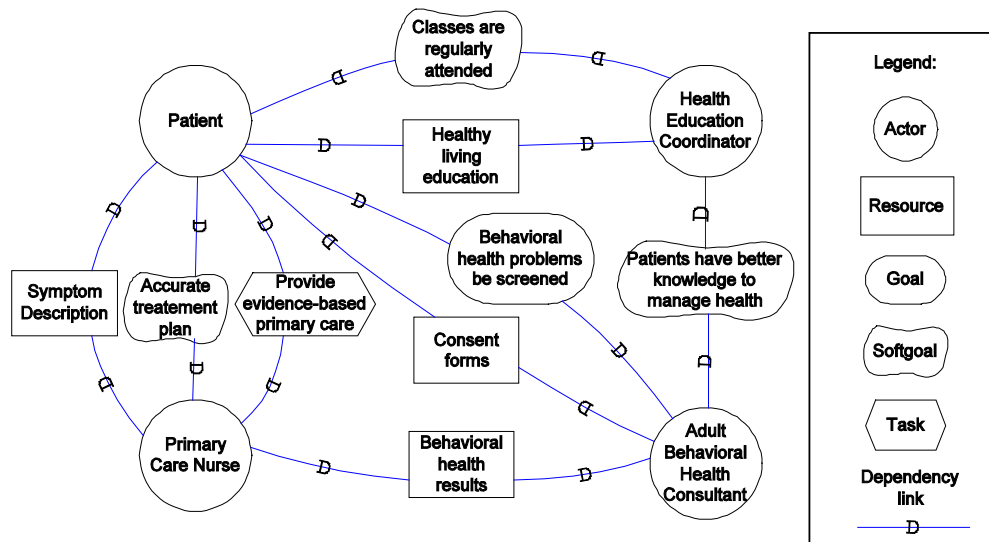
Classes are regularly attended

Patient

Health Education Coordinator

Healthy living education

Legend:

Actor

Resource

Goal

Softgoal

Task

Dependency link

Behavioral health problems be screened

Patients have better knowledge to manage health

Symptom Description

Accurate treatement plan

Provide evidence-based primary care

Consent forms

Primary Care Nurse

Behavioral health results

Adult Behavioral Health Consultant

D D D D D D D D D D D D D D D D D D D